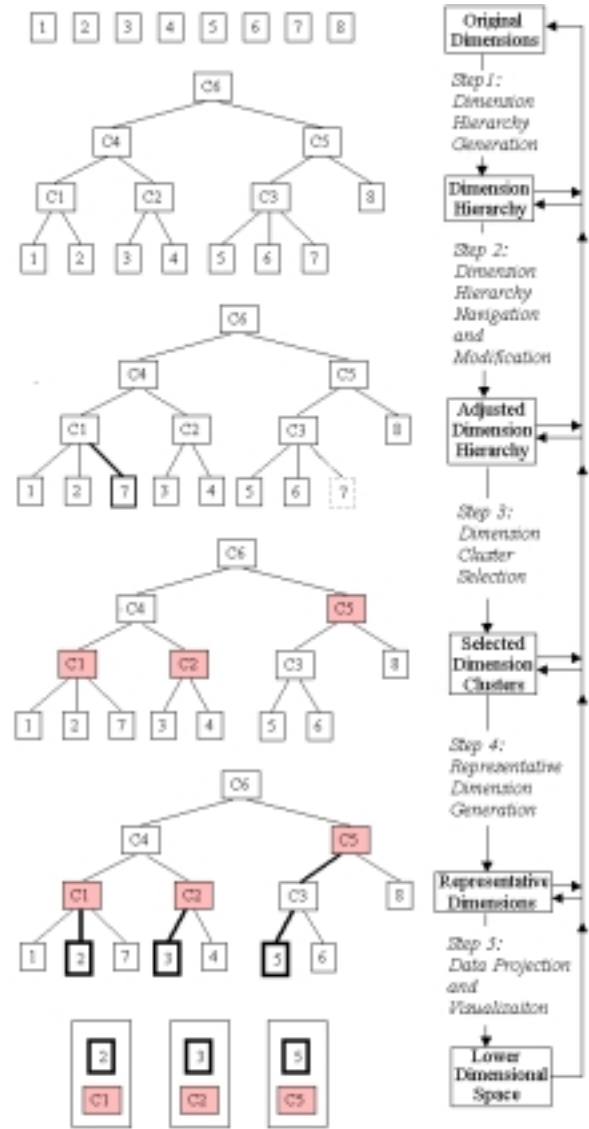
1 2 3 4 5 6 7 8

C6
C4 C5
C1 C2 C3 8
1 2 3 4 5 6 7

C6
C4 C5
C1 C2 C3 8
1 2 7 3 4 5 6 7

C6
C4 C5
C1 C2 C3 8
1 2 7 3 4 5 6

C6
C4 C5
C1 C2 C3 8
1 2 7 3 4 5 6

2
C1

3
C2

5
C5

Original Dimensions

Step 1: Dimension Hierarchy Generation

Dimension Hierarchy

Step 2: Dimension Hierarchy Navigation and Modification

Adjusted Dimension Hierarchy

Step 3: Dimension Cluster Selection

Selected Dimension Clusters

Step 4: Representative Dimension Generation

Representative Dimensions

Step 5: Data Projection and Visualizaiton

Lower Dimensional Space